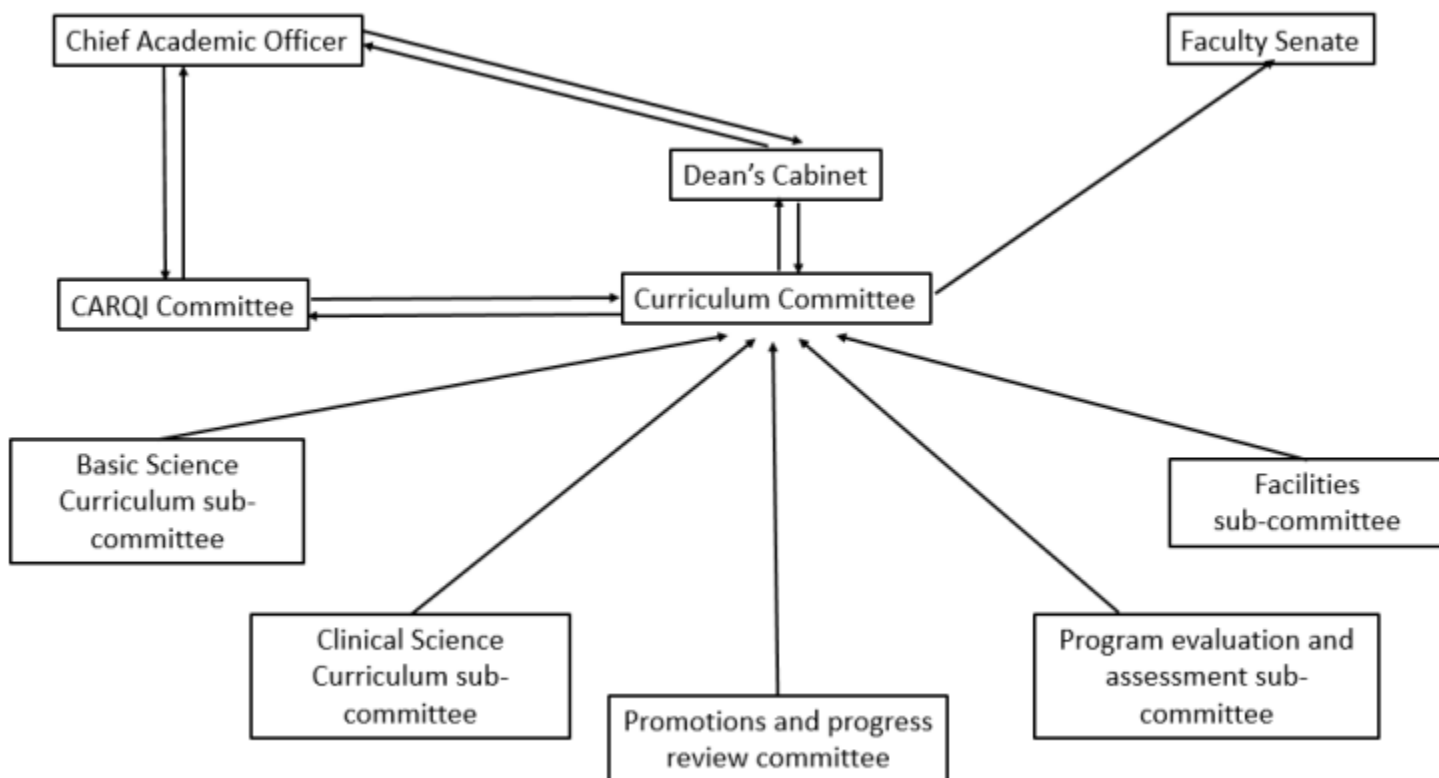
Chief Academic Officer

Faculty Senate

Dean's Cabinet

CARQI Committee

Curriculum Committee

Basic Science Curriculum subcommittee

Facilities sub-committee

Clinical Science Curriculum subcommittee

Promotions and progress review committee

Program evaluation and assessment subcommittee